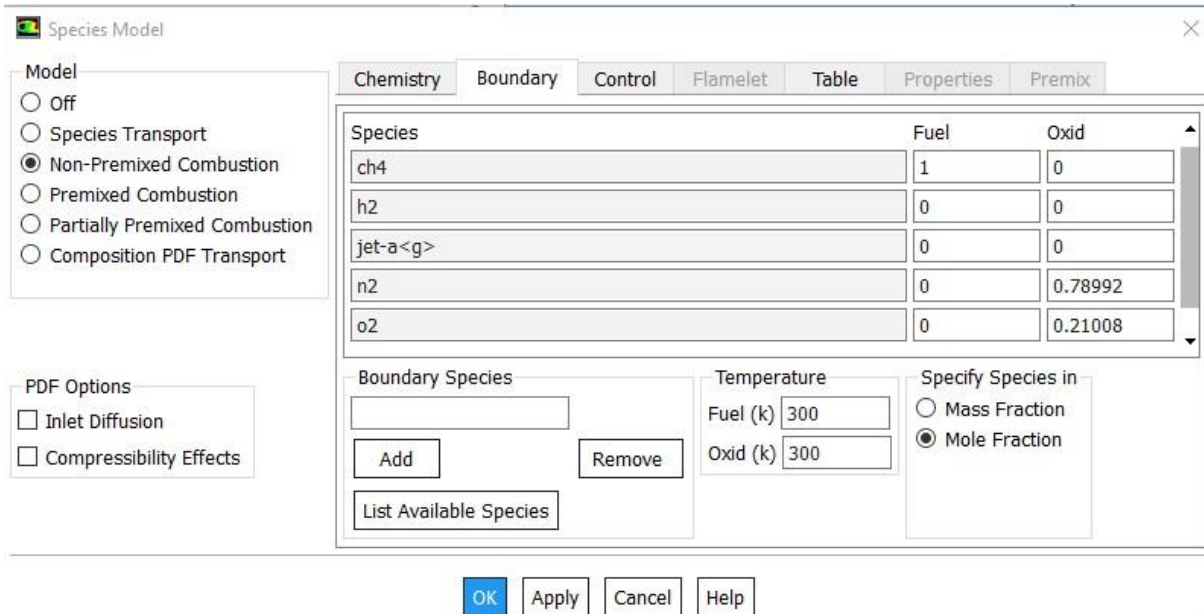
Species Model

Model
Off
Species Transport
Non-Premixed Combustion
Premixed Combustion
Partially Premixed Combustion
Composition PDF Transport

Chemistry | Boundary | Control | Flamelet | Table | Properties | Premix

| Species | Fuel | Oxid |
|---|---|---|
| ch4 | 1 | 0 |
| h2 | 0 | 0 |
| jet-a<g> | 0 | 0 |
| n2 | 0 | 0.78992 |
| o2 | 0 | 0.21008 |

PDF Options
Inlet Diffusion
Compressibility Effects

Boundary Species
Add
Remove
List Available Species

Temperature
Fuel (k) 300
Oxid (k) 300

Specify Species in
Mass Fraction
Mole Fraction

OK Apply Cancel Help